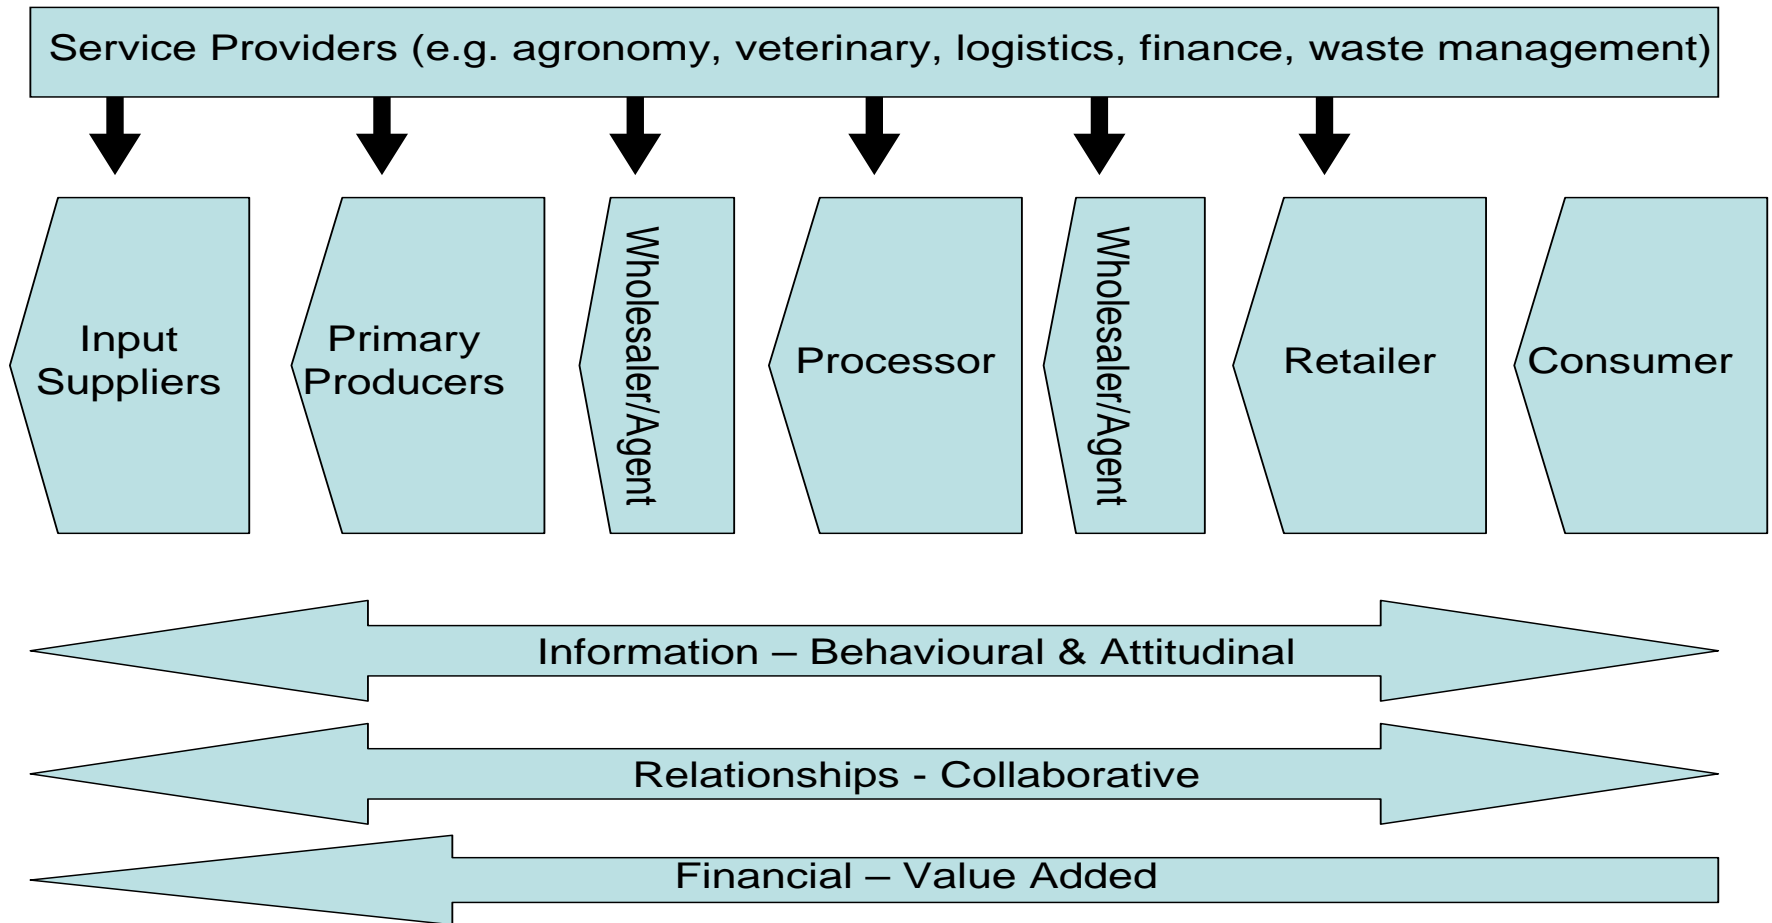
Service Providers (e.g. agronomy, veterinary, logistics, finance, waste management)

Input Suppliers

Primary Producers

Wholesaler/Agent

Processor

Wholesaler/Agent

Retailer

Consumer

Information – Behavioural & Attitudinal

Relationships - Collaborative

Financial – Value Added